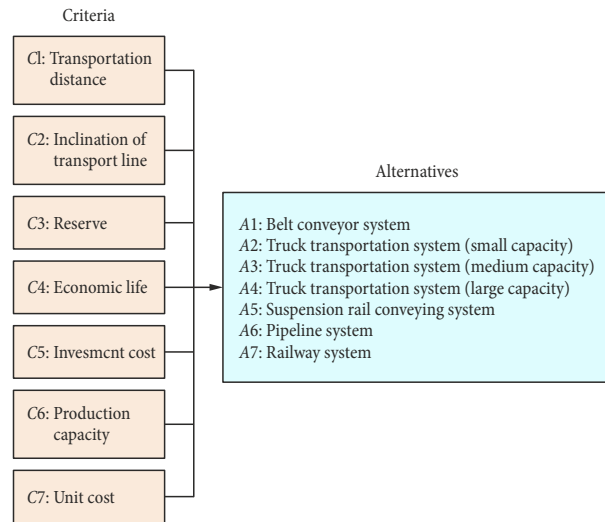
Criteria

Cl: Transportation distance

C2: Inclination of transport line

C3: Reserve

C4: Economic life

C5: Invesmcnt cost

C6: Production capacity

C7: Unit cost

Alternatives

A1: Belt conveyor system
A2: Truck transportation system (small capacity)
A3: Truck transportation system (medium capacity)
A4: Truck transportation system (large capacity)
A5: Suspension rail conveying system
A6: Pipeline system
A7: Railway system